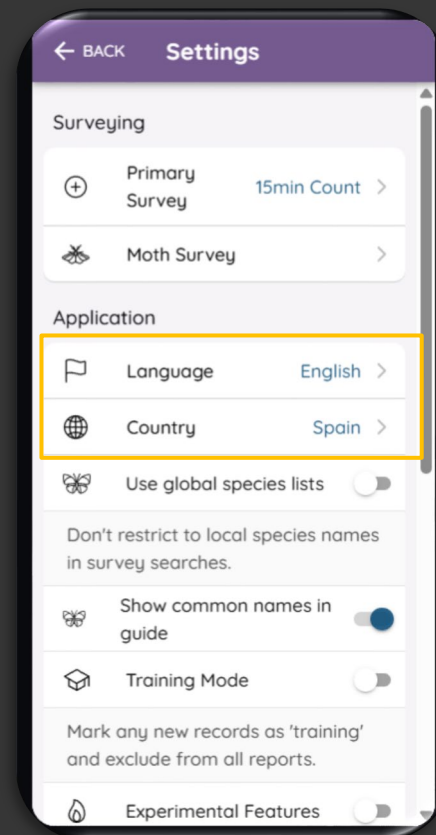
BACK Settings

Surveying

Primary Survey 15min Count

Moth Survey

Application

Language English

Country Spain

Use global species lists

Don't restrict to local species names in survey searches.

Show common names in guide

Training Mode

Mark any new records as 'training' and exclude from all reports.

Experimental Features